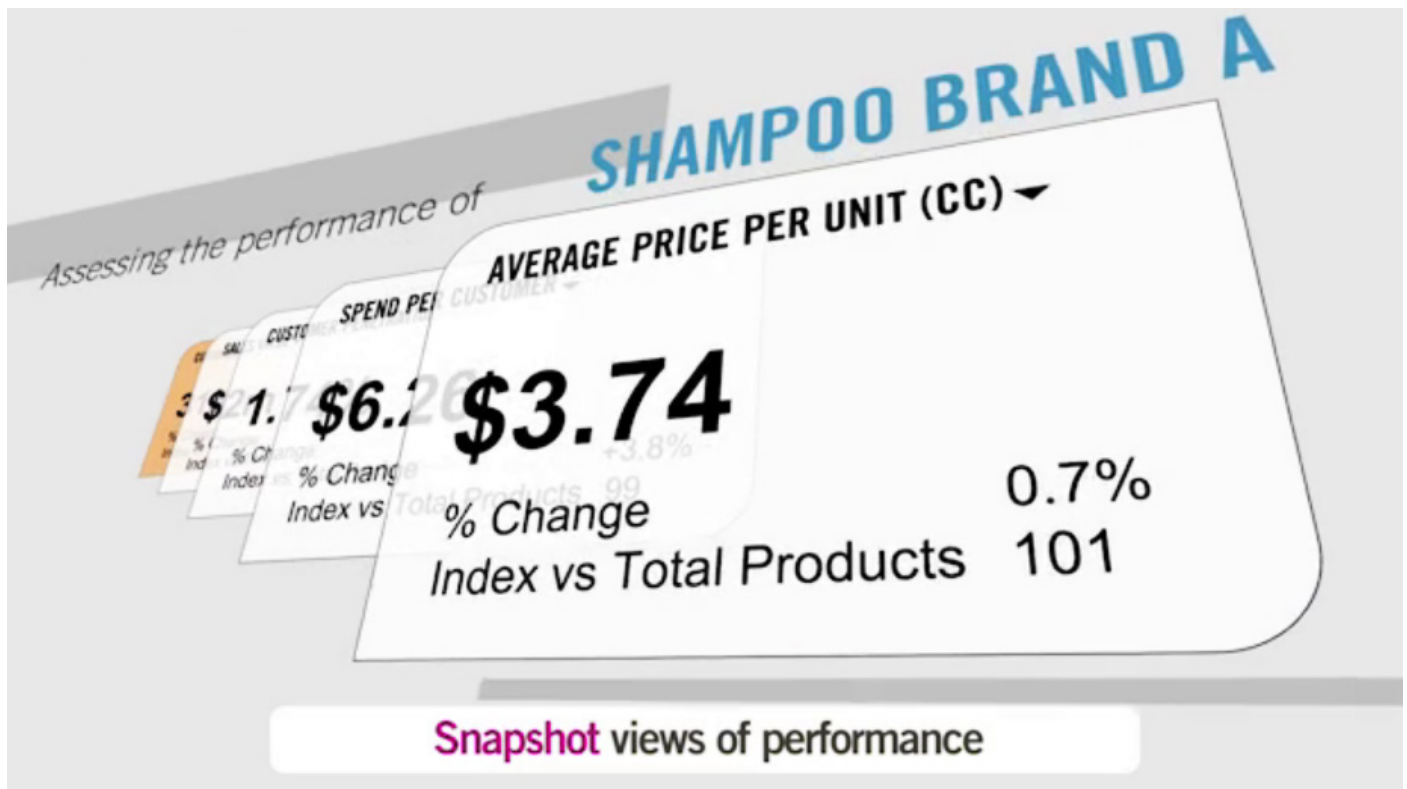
Assessing the performance of SHAMPOO BRAND A

AVERAGE PRICE PER UNIT (CC)

$3.74

% Change 0.7%
Index vs Total Products 101

SPEND PER CUSTOMER

$6.2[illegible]

+3.8%

% Change
Index vs Total Products 99

CUSTO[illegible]

$1.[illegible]

% Change
Index vs

SAL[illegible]

$

% Change
Index vs

3

Snapshot views of performance